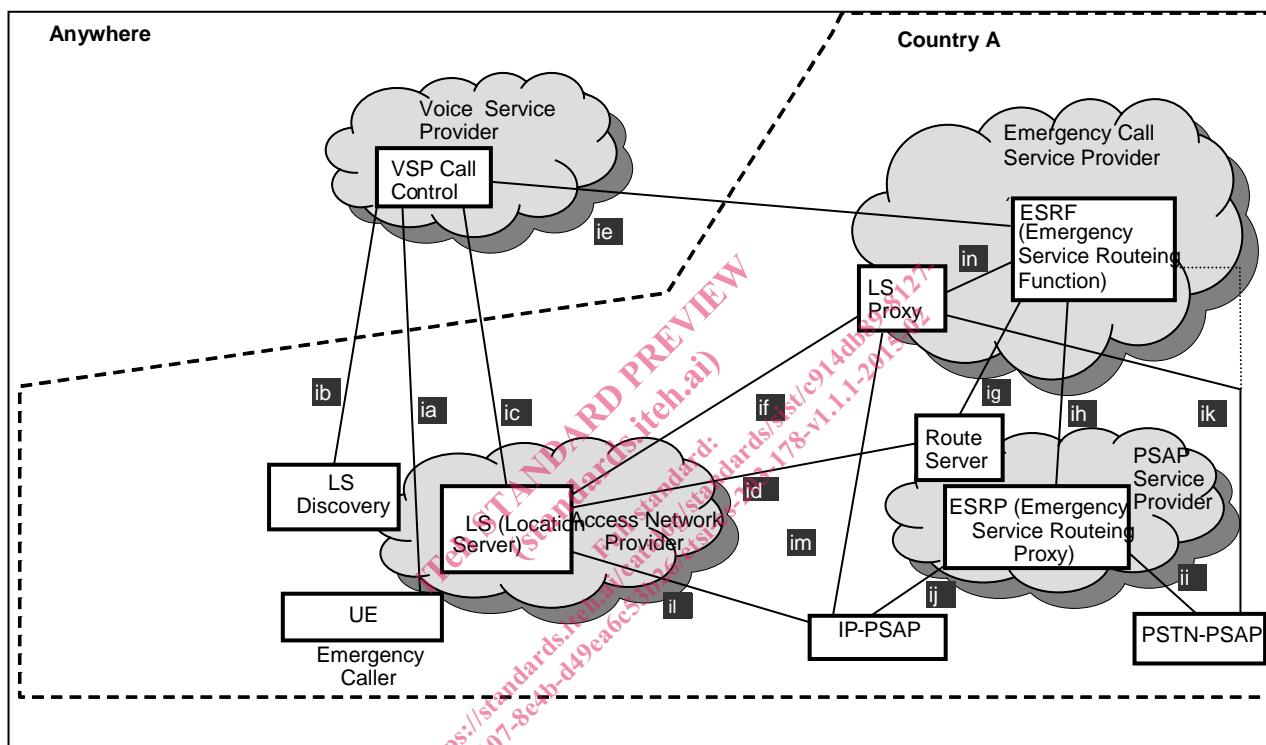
Anywhere

Country A

Voice Service Provider

VSP Call Control

ie

Emergency Call Service Provider

ESRF (Emergency Service Routeing Function)

in

LS Proxy

ib

ia

ic

if

ig

ih

ik

Route Server

PSAP Service Provider

LS Discovery

LS (Location Server)

Access Network Provider

id

ESRP (Emergency Service Routeing Proxy)

im

ii

ij

il

UE

Emergency Caller

IP-PSAP

PSTN-PSAP

iTeh STANDARD PREVIEW (standards.iteh.ai)

Full standard: https://standards.iteh.ai/catalog/standards/sist/c914db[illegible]-8e4b-d49ea6c53b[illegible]/etsi-ts-203-178-v1.1.1-2015-02